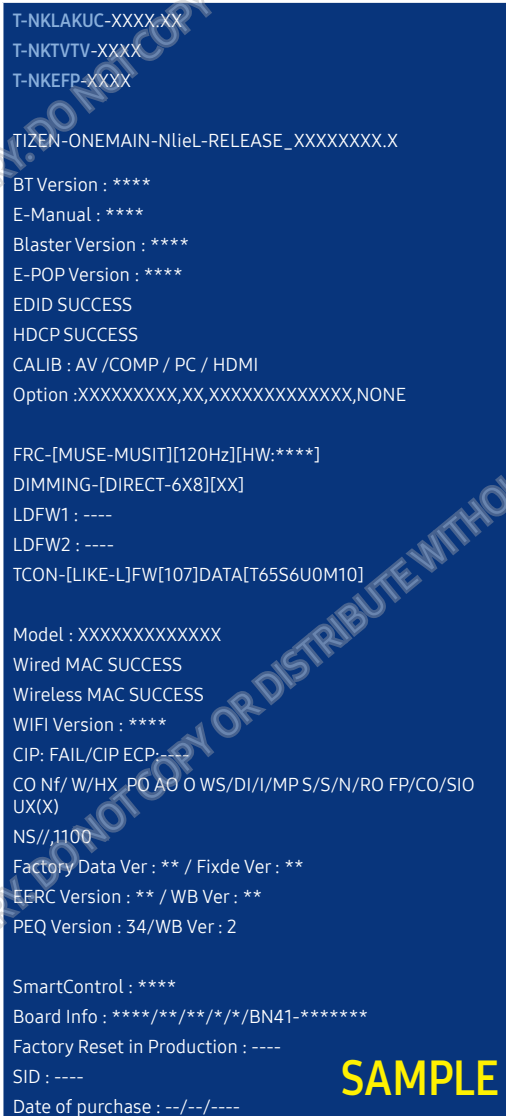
T-NKLAKUC-XXXX.XX
T-NKTVTV-XXXX
T-NKEFP-XXXX

TIZEN-ONEMAIN-NlieL-RELEASE_XXXXXXXX.X

BT Version : ****
E-Manual : ****
Blaster Version : ****
E-POP Version : ****
EDID SUCCESS
HDCP SUCCESS
CALIB : AV /COMP / PC / HDMI
Option :XXXXXXXXX,XX,XXXXXXXXXXXXX,NONE

FRC-[MUSE-MUSIT][120Hz][HW:****]
DIMMING-[DIRECT-6X8][XX]
LDFW1 : ----
LDFW2 : ----
TCON-[LIKE-L]FW[107]DATA[T65S6U0M10]

Model : XXXXXXXXXXXXX
Wired MAC SUCCESS
Wireless MAC SUCCESS
WIFI Version : ****
CIP: FAIL/CIP ECP:----
CO Nf/ W/HX_PO AO O WS/DI/I/MP S/S/N/RO FP/CO/SIO UX(X)
NS//,1100
Factory Data Ver : ** / Fixde Ver : **
EERC Version : ** / WB Ver : **
PEQ Version : 34/WB Ver : 2

SmartControl : ****
Board Info : ****/**/**/*/*/BN41-*******
Factory Reset in Production : ----
SID : ----
Date of purchase : --/--/----

SAMPLE

DO NOT COPY OR DISTRIBUTE WITHOUT
DO NOT COPY